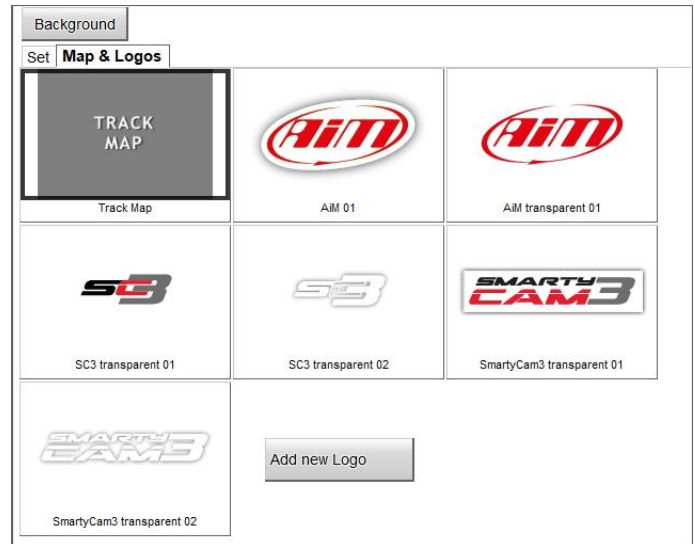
Background

Set | Map & Logos

TRACK MAP

Track Map

AiM

AiM 01

AiM

AiM transparent 01

SC3

SC3 transparent 01

SC3

SC3 transparent 02

SMARTY CAM3

SmartyCam3 transparent 01

SMARTY CAM3

SmartyCam3 transparent 02

Add new Logo